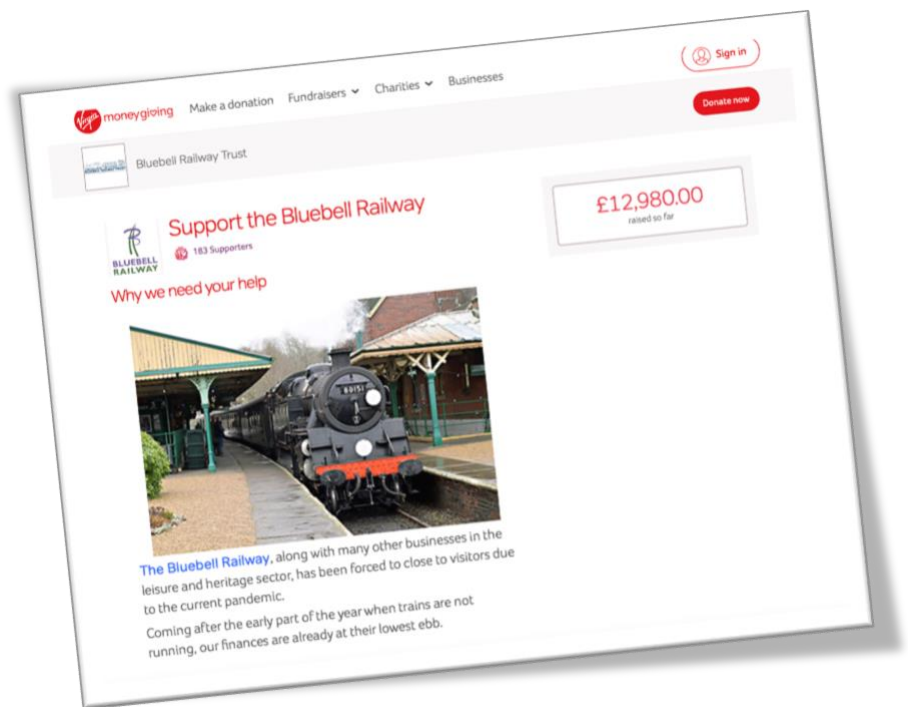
Sign in

Virgin moneygiving Make a donation Fundraisers Charities Businesses

Donate now

Bluebell Railway Trust

£12,980.00
raised so far

BLUEBELL RAILWAY

Support the Bluebell Railway

183 Supporters

Why we need your help

80151

The Bluebell Railway, along with many other businesses in the leisure and heritage sector, has been forced to close to visitors due to the current pandemic.

Coming after the early part of the year when trains are not running, our finances are already at their lowest ebb.